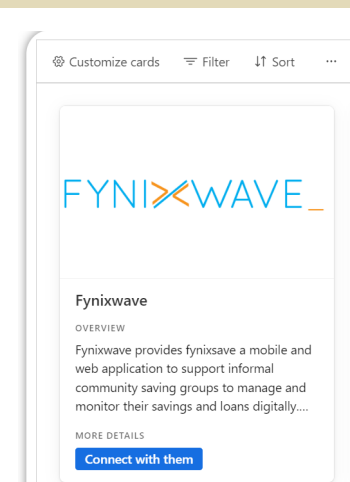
Customize cards Filter Sort ···

FYNIXWAVE_

Fynixwave

OVERVIEW

Fynixwave provides fynixsave a mobile and web application to support informal community saving groups to manage and monitor their savings and loans digitally....

MORE DETAILS

Connect with them